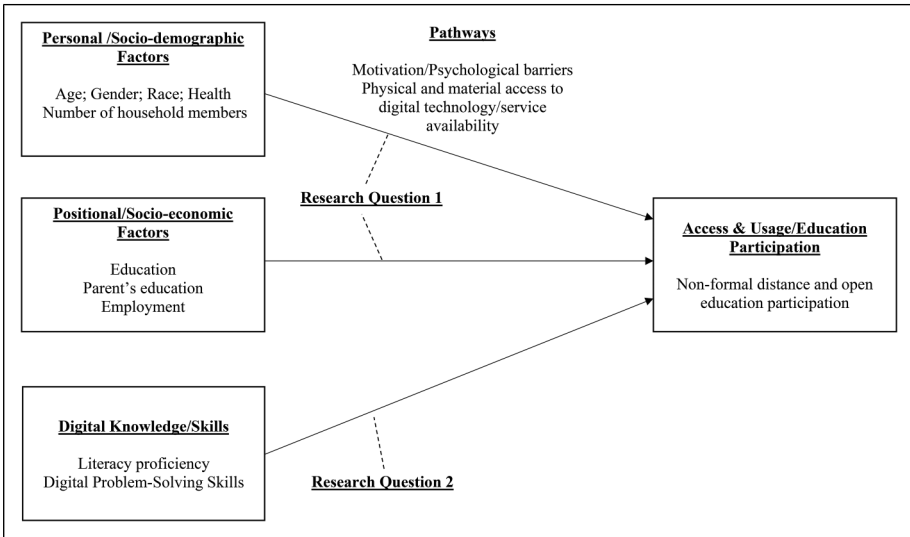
Personal /Socio-demographic Factors

Age; Gender; Race; Health
Number of household members

Pathways

Motivation/Psychological barriers
Physical and material access to digital technology/service availability

Research Question 1

Positional/Socio-economic Factors

Education
Parent's education
Employment

Access & Usage/Education Participation

Non-formal distance and open education participation

Digital Knowledge/Skills

Literacy proficiency
Digital Problem-Solving Skills

Research Question 2